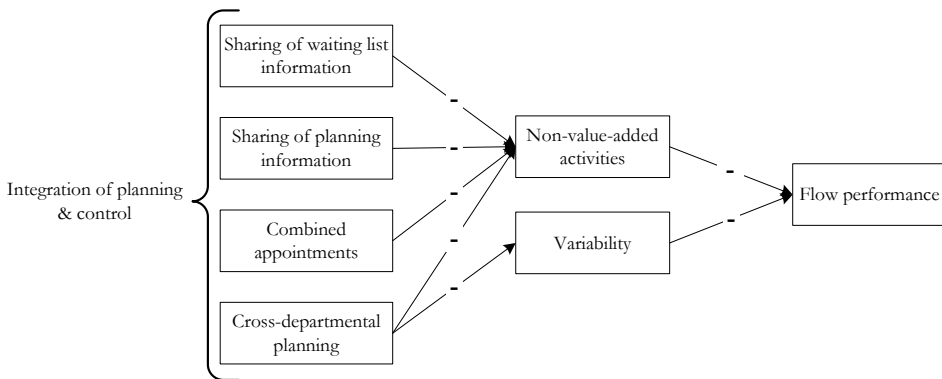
Integration of planning & control

Sharing of waiting list information

Sharing of planning information

Combined appointments

Cross-departmental planning

-

-

-

-

-

Non-value-added activities

Variability

-

-

Flow performance